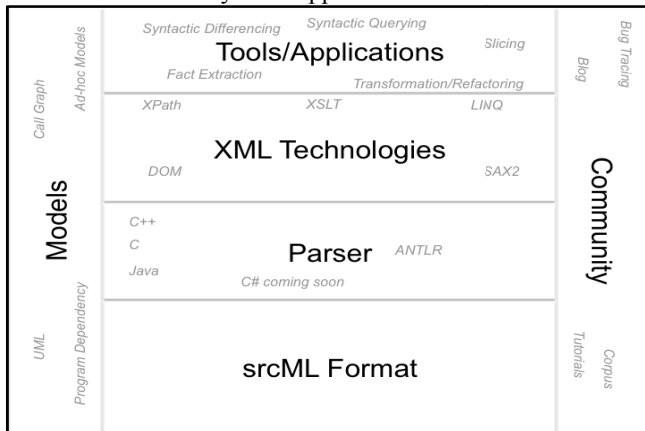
Syntactic Differencing
Syntactic Querying
Tools/Applications
Slicing
Fact Extraction
Transformation/Refactoring

XPath
XSLT
LINQ
XML Technologies
DOM
SAX2

C++
C
Parser
ANTLR
Java
C# coming soon

srcML Format

Ad-hoc Models
Call Graph
Models
Program Dependency
UML

Bug Tracing
Blog
Community
Tutorials
Corpus